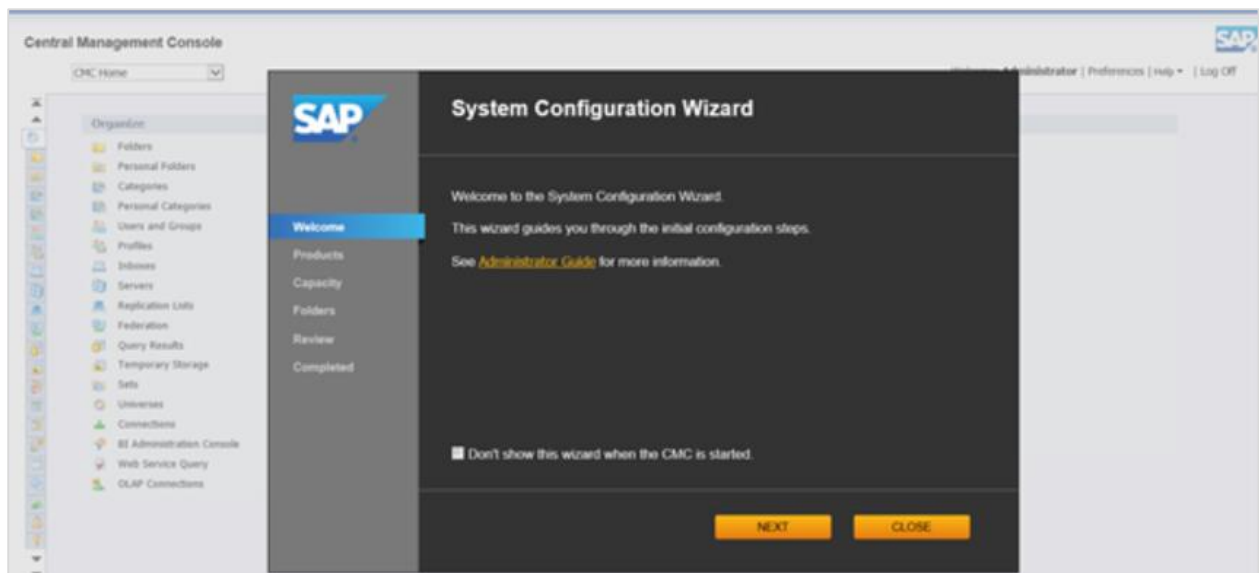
Central Management Console

SAP

CMC Home

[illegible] Administrator | Preferences | Help ▾ | Log Off

Organize

Folders
Personal Folders
Categories
Personal Categories
Users and Groups
Profiles
Inboxes
Servers
Replication Lists
Federation
Query Results
Temporary Storage
Sets
Universes
Connections
BI Administration Console
Web Service Query
OLAP Connections

SAP

System Configuration Wizard

Welcome
Products
Capacity
Folders
Review
Completed

Welcome to the System Configuration Wizard.

This wizard guides you through the initial configuration steps.

See Administrator Guide for more information.

Don't show this wizard when the CMC is started.

NEXT

CLOSE